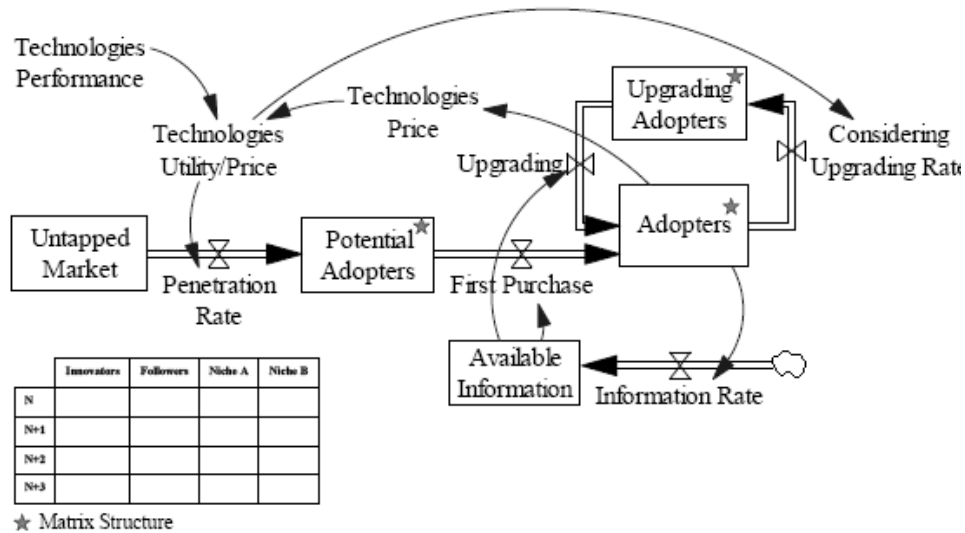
Technologies Performance

Technologies Utility/Price

Technologies Price

Upgrading Adopters

Considering Upgrading Rate

Upgrading

Adopters

Untapped Market

Penetration Rate

Potential Adopters

First Purchase

Available Information

Information Rate

| | Innovators | Followers | Niche A | Niche B |
|---|---|---|---|---|
| N | | | | |
| N+1 | | | | |
| N+2 | | | | |
| N+3 | | | | |

★ Matrix Structure